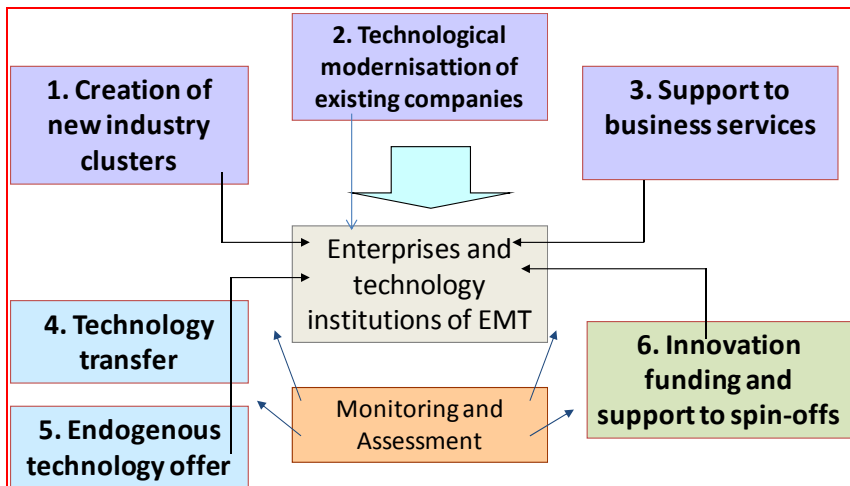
2. Technological modernisattion of existing companies

1. Creation of new industry clusters

3. Support to business services

Enterprises and technology institutions of EMT

4. Technology transfer

6. Innovation funding and support to spin-offs

Monitoring and Assessment

5. Endogenous technology offer